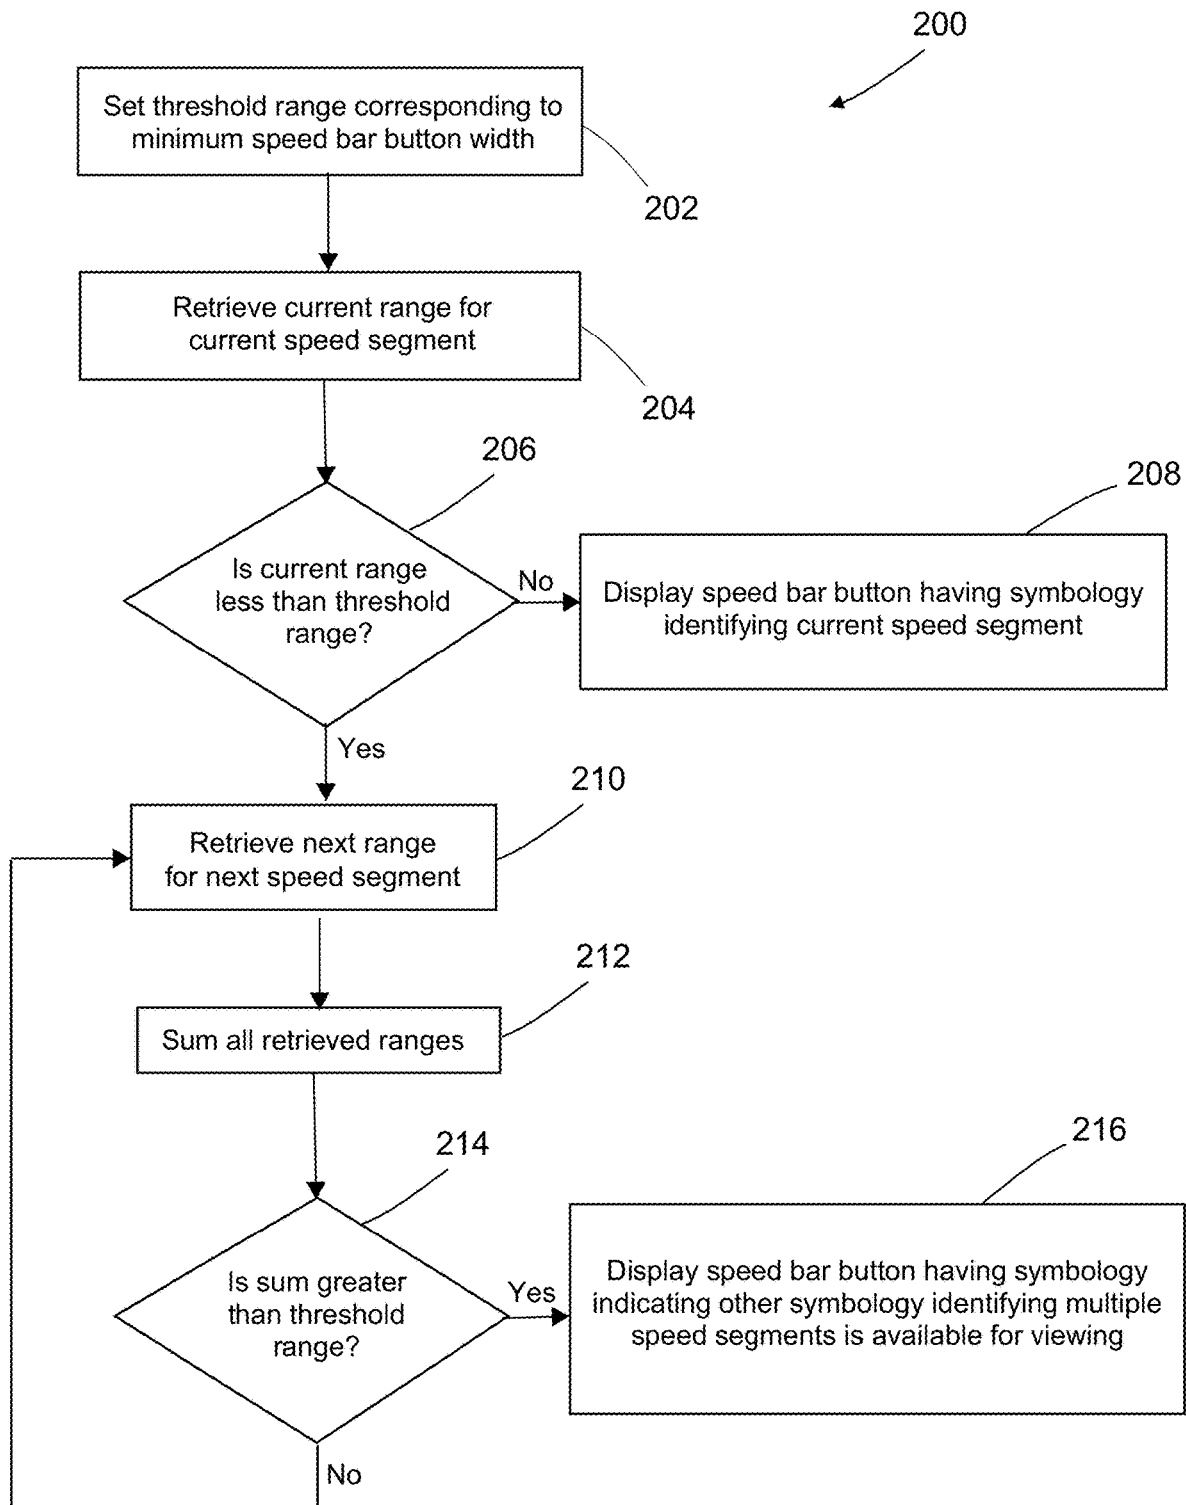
200

Set threshold range corresponding to minimum speed bar button width

202

Retrieve current range for current speed segment

204

206

Is current range less than threshold range?

No

208

Display speed bar button having symbology identifying current speed segment

Yes

210

Retrieve next range for next speed segment

212

Sum all retrieved ranges

214

Is sum greater than threshold range?

Yes

216

Display speed bar button having symbology indicating other symbology identifying multiple speed segments is available for viewing

No